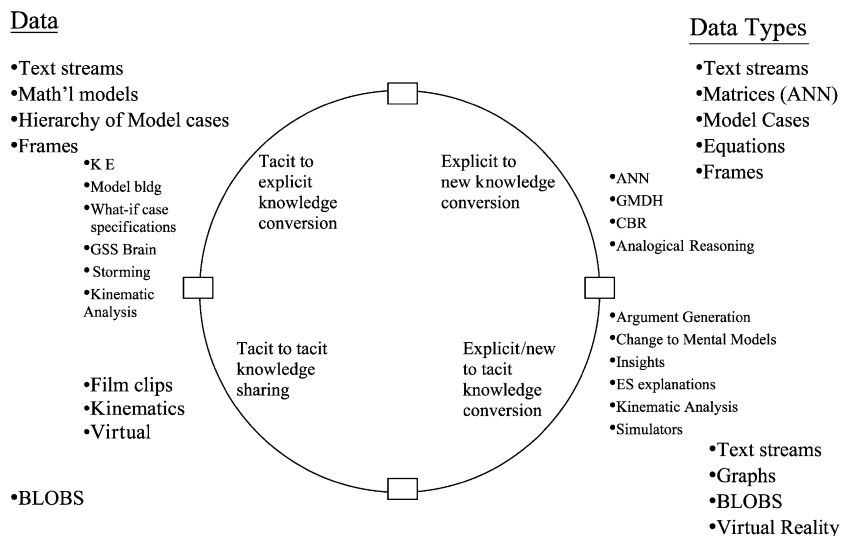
Data

•Text streams
•Math'l models
•Hierarchy of Model cases
•Frames

•K E
•Model bldg
•What-if case specifications
•GSS Brain
•Storming
•Kinematic Analysis

Data Types

•Text streams
•Matrices (ANN)
•Model Cases
•Equations
•Frames

Tacit to explicit knowledge conversion

Explicit to new knowledge conversion

•ANN
•GMDH
•CBR
•Analogical Reasoning

Tacit to tacit knowledge sharing

Explicit/new to tacit knowledge conversion

•Argument Generation
•Change to Mental Models
•Insights
•ES explanations
•Kinematic Analysis
•Simulators

•Film clips
•Kinematics
•Virtual

•BLOBS

•Text streams
•Graphs
•BLOBS
•Virtual Reality